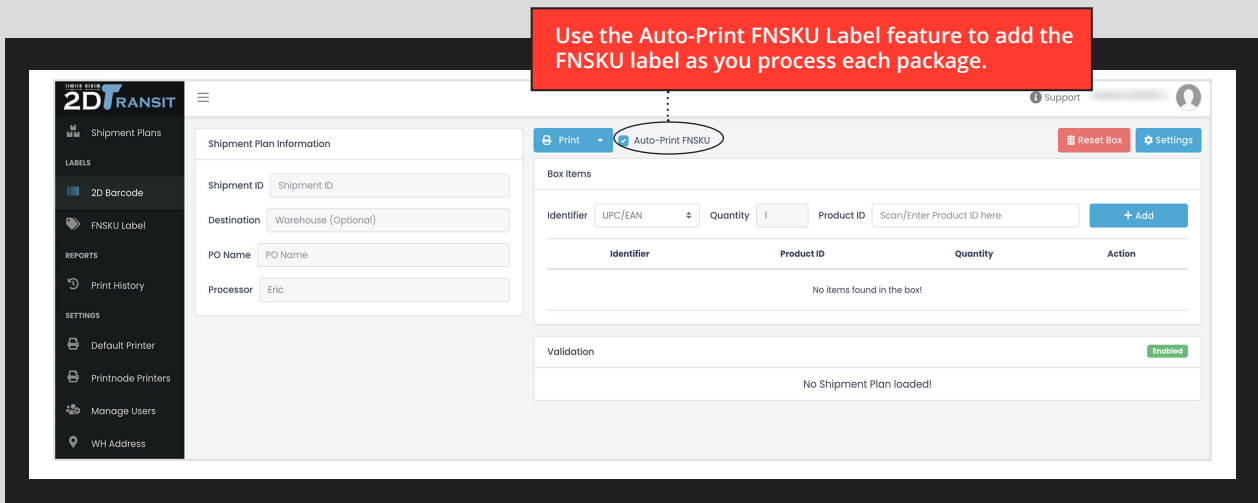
Use the Auto-Print FNSKU Label feature to add the FNSKU label as you process each package.

2DTRANSIT

Support

Shipment Plans
LABELS
2D Barcode
FNSKU Label
REPORTS
Print History
SETTINGS
Default Printer
Printnode Printers
Manage Users
WH Address

Shipment Plan Information
Shipment ID Shipment ID
Destination Warehouse (Optional)
PO Name PO Name
Processor Eric

Print
Auto-Print FNSKU
Reset Box
Settings

Box Items
Identifier UPC/EAN Quantity 1 Product ID Scan/Enter Product ID here
+ Add

| Identifier | Product ID | Quantity | Action |
|---|---|---|---|
| No items found in the box! | | | |

Validation Enabled
No Shipment Plan loaded!